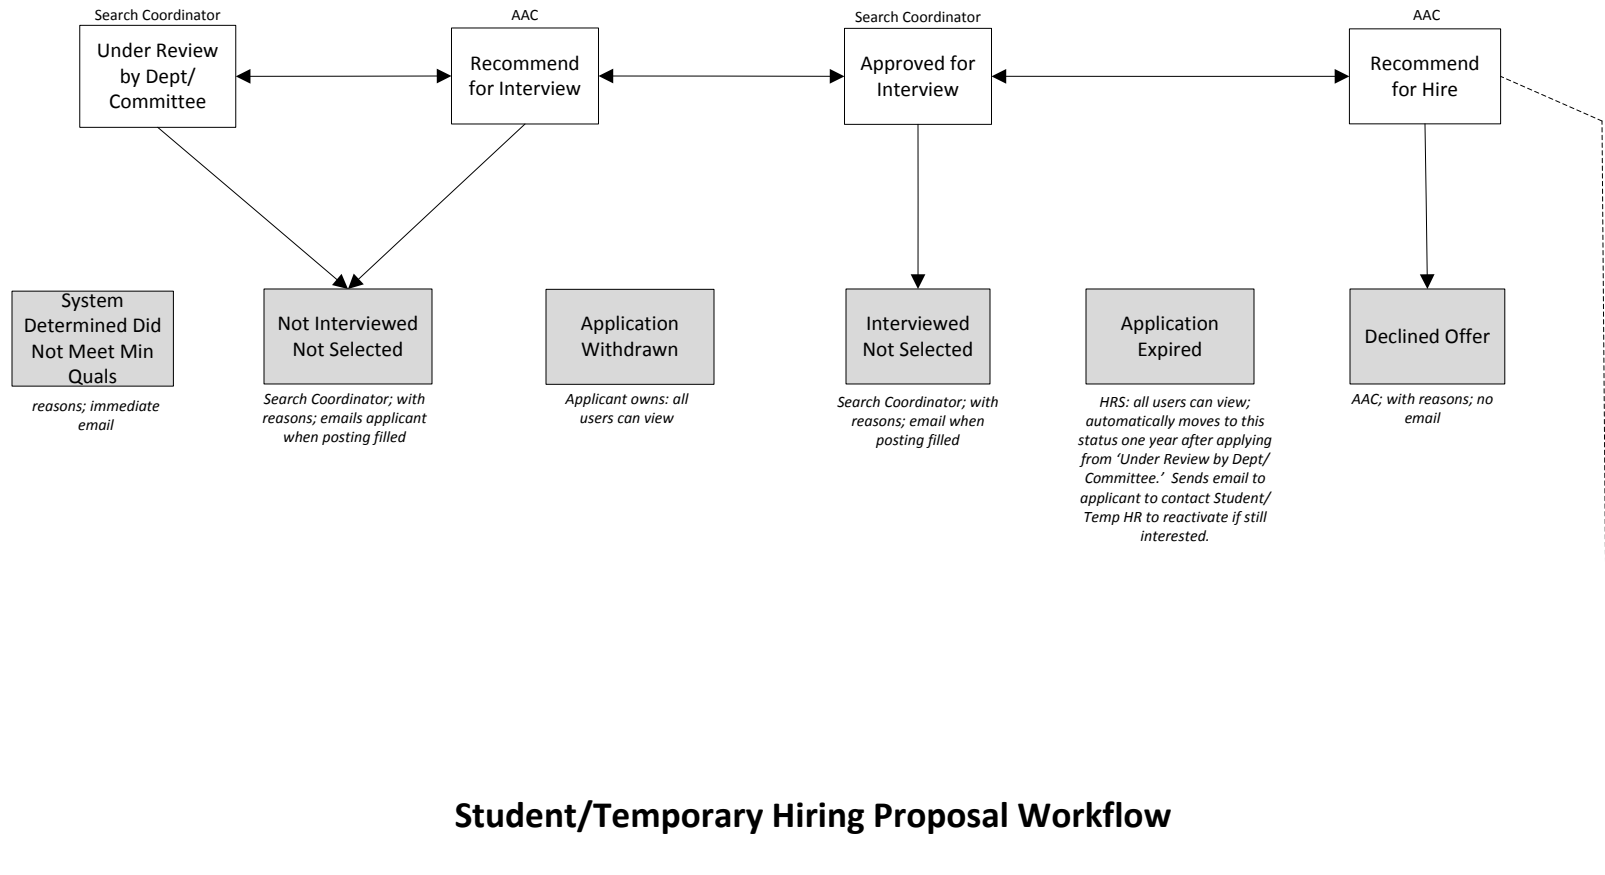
Search Coordinator

Under Review by Dept/ Committee

AAC

Recommend for Interview

Search Coordinator

Approved for Interview

AAC

Recommend for Hire

System Determined Did Not Meet Min Quals

reasons; immediate email

Not Interviewed Not Selected

Search Coordinator; with reasons; emails applicant when posting filled

Application Withdrawn

Applicant owns: all users can view

Interviewed Not Selected

Search Coordinator; with reasons; email when posting filled

Application Expired

HRS: all users can view; automatically moves to this status one year after applying from 'Under Review by Dept/ Committee.' Sends email to applicant to contact Student/ Temp HR to reactivate if still interested.

Declined Offer

AAC; with reasons; no email

Student/Temporary Hiring Proposal Workflow